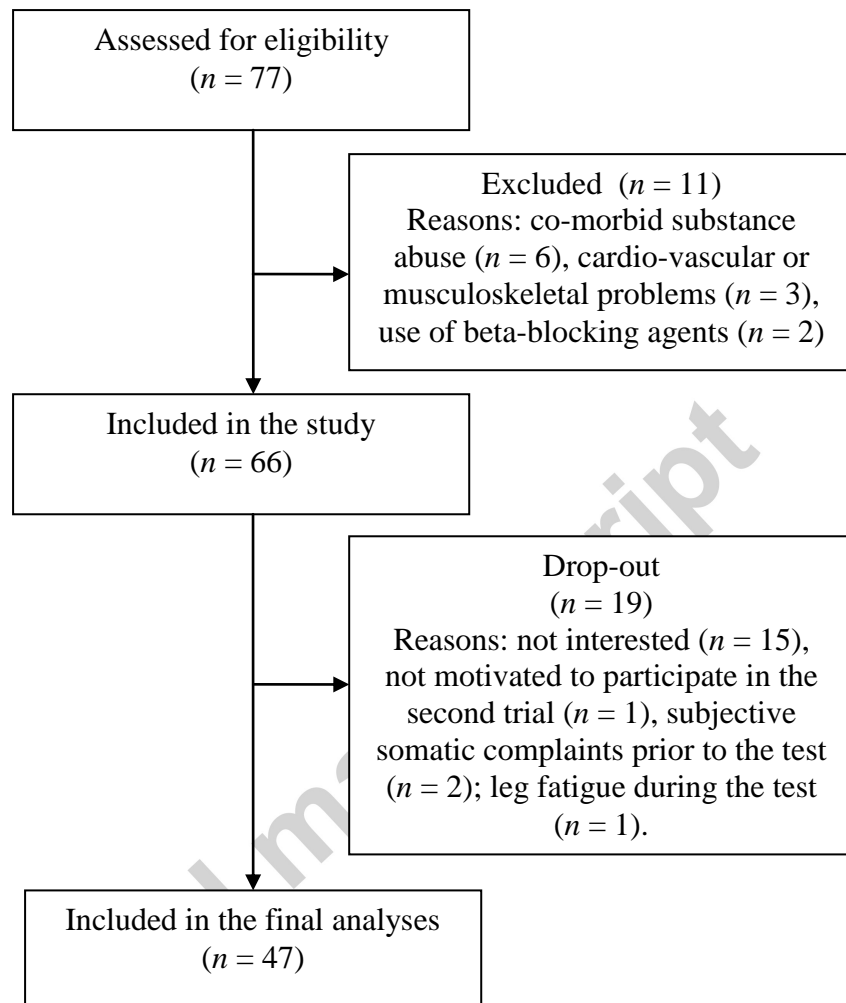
Assessed for eligibility
($n = 77$)

Excluded ($n = 11$)
Reasons: co-morbid substance abuse ($n = 6$), cardio-vascular or musculoskeletal problems ($n = 3$), use of beta-blocking agents ($n = 2$)

Included in the study
($n = 66$)

Drop-out
($n = 19$)
Reasons: not interested ($n = 15$), not motivated to participate in the second trial ($n = 1$), subjective somatic complaints prior to the test ($n = 2$); leg fatigue during the test ($n = 1$).

Included in the final analyses
($n = 47$)

Accepted manuscript